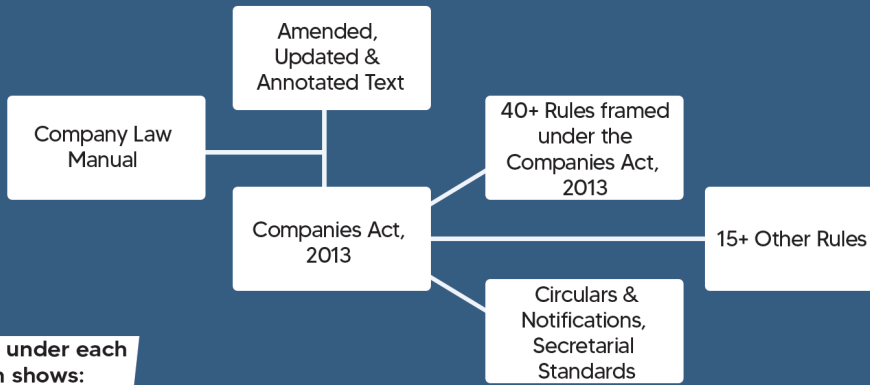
Amended, Updated & Annotated Text

Company Law Manual

40+ Rules framed under the Companies Act, 2013

Companies Act, 2013

15+ Other Rules

Circulars & Notifications, Secretarial Standards

under each
n shows: